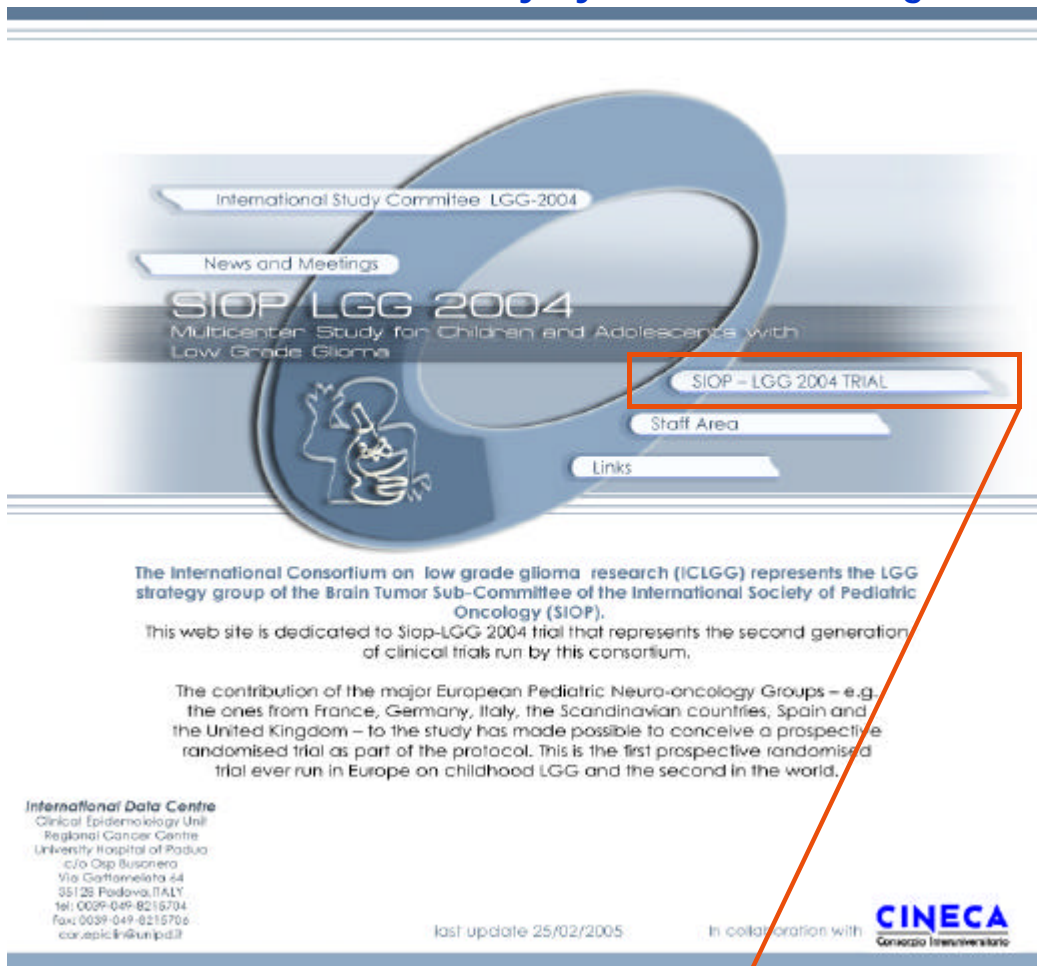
International Study Commitee LGG-2004

News and Meetings

SIOP LGG 2004
Multicenter Study for Children and Adolescents with Low Grade Glioma

SIOP – LGG 2004 TRIAL

Staff Area

Links

The International Consortium on low grade glioma research (ICLGG) represents the LGG strategy group of the Brain Tumor Sub-Committee of the International Society of Pediatric Oncology (SIOP).
This web site is dedicated to Siop-LGG 2004 trial that represents the second generation of clinical trials run by this consortium.

The contribution of the major European Pediatric Neuro-oncology Groups – e.g. the ones from France, Germany, Italy, the Scandinavian countries, Spain and the United Kingdom – to the study has made possible to conceive a prospective randomised trial as part of the protocol. This is the first prospective randomised trial ever run in Europe on childhood LGG and the second in the world.

International Data Centre
Clinical Epidemiology Unit
Regional Cancer Centre
University Hospital of Padua
c/o Osp Busonera
Via Gattamelata 64
35128 Padova,ITALY
tel: 0039-049-8215704
fax: 0039-049-8215706
car.epiclin@unipd.it

last update 25/02/2005

In collaboration with CINECA Consorzio Interuniversitario